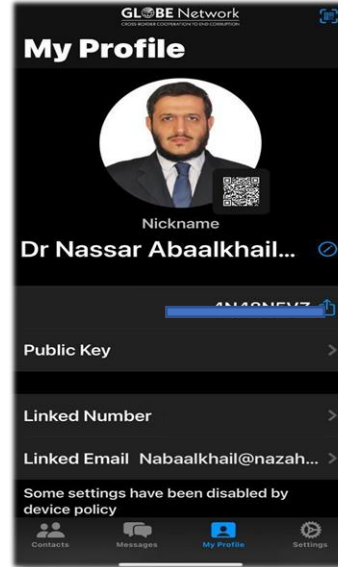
GLOBE Network
CROSS BORDER COOPERATION TO END CORRUPTION

My Profile

Nickname

Dr Nassar Abaalkhail...

4N48NEVZ

Public Key

Linked Number

Linked Email Nabaalkhail@nazah...

Some settings have been disabled by device policy

Contacts Messages My Profile Settings